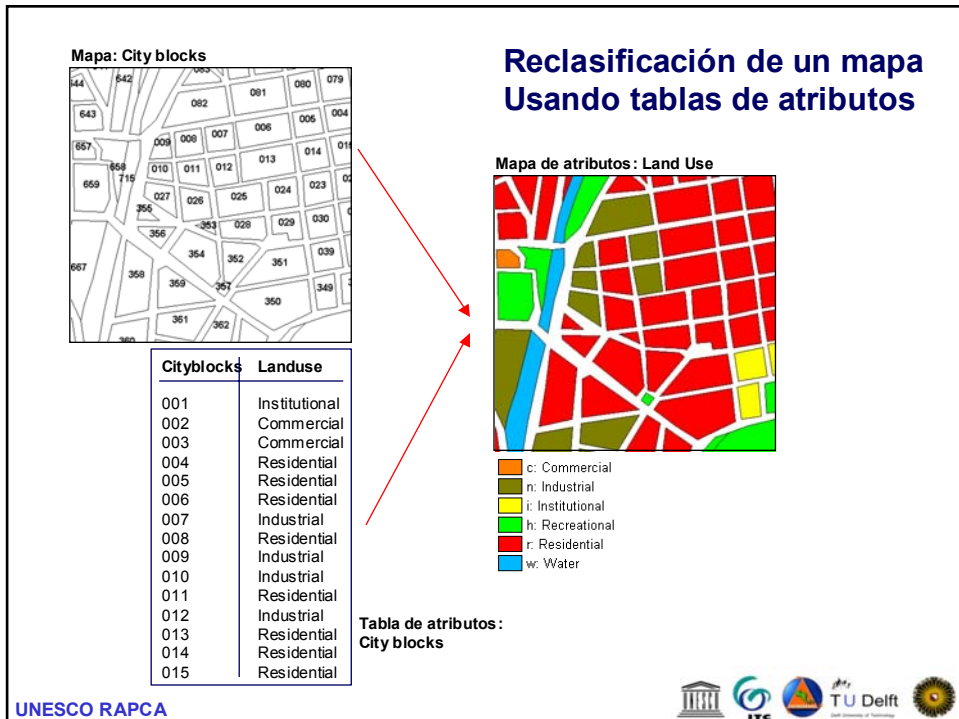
Reclasificación de un mapa
Usando tablas de atributos

Mapa: City blocks

644 642 063 082 081 080 079 643 005 004 006 007 008 009 657 014 01 013 658 715 010 011 012 659 024 023 027 026 025 355 029 030 028 353 356 039 354 352 351 667 358 359 357 349 350 361 362 360

Mapa de atributos: Land Use

| Cityblocks | Landuse |
|---|---|
| 001 | Institutional |
| 002 | Commercial |
| 003 | Commercial |
| 004 | Residential |
| 005 | Residential |
| 006 | Residential |
| 007 | Industrial |
| 008 | Residential |
| 009 | Industrial |
| 010 | Industrial |
| 011 | Residential |
| 012 | Industrial |
| 013 | Residential |
| 014 | Residential |
| 015 | Residential |

Tabla de atributos: City blocks

c: Commercial
n: Industrial
i: Institutional
h: Recreational
r: Residential
w: Water

UNESCO RAPCA

ITC TU Delft